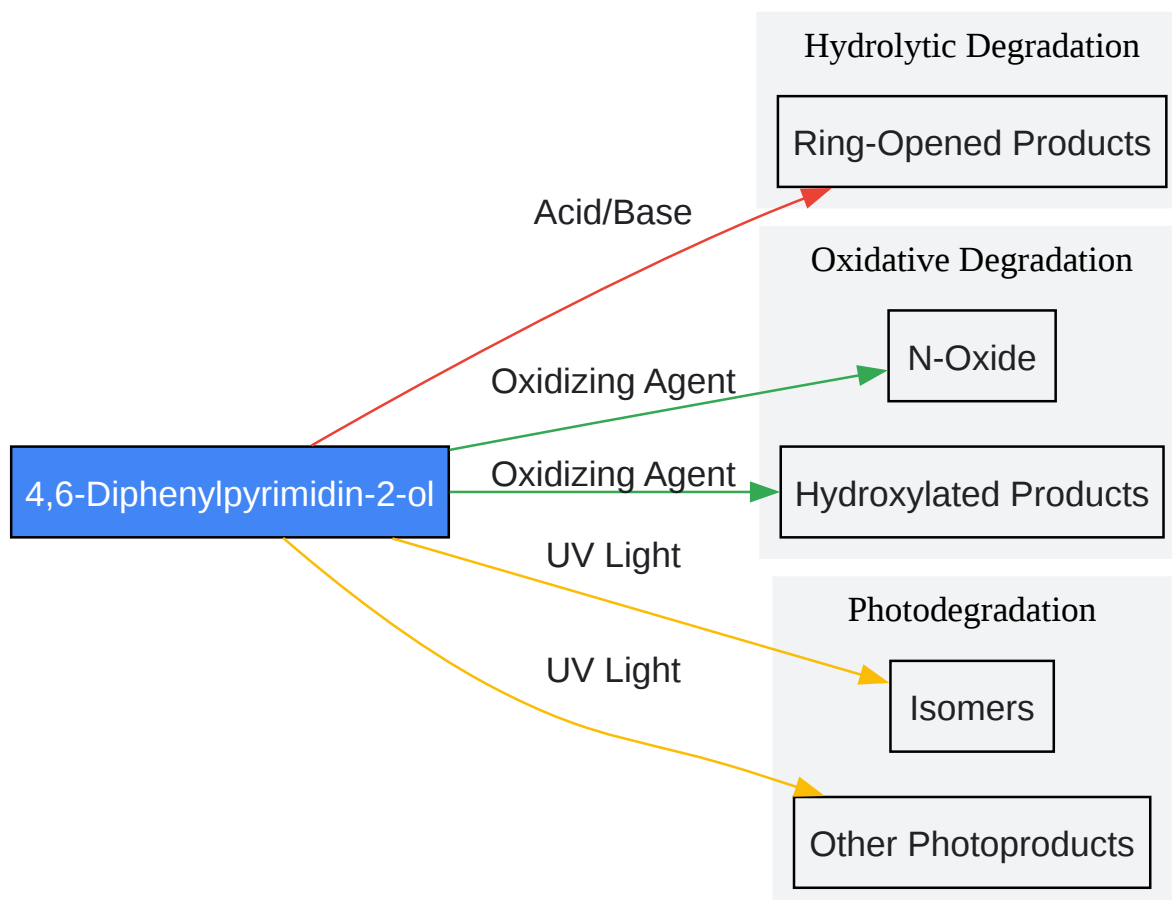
4,6-Diphenylpyrimidin-2-ol

Acid/Base

Oxidizing Agent

Oxidizing Agent

UV Light

UV Light

Hydrolytic Degradation

Ring-Opened Products

Oxidative Degradation

N-Oxide

Hydroxylated Products

Photodegradation

Isomers

Other Photoproducts